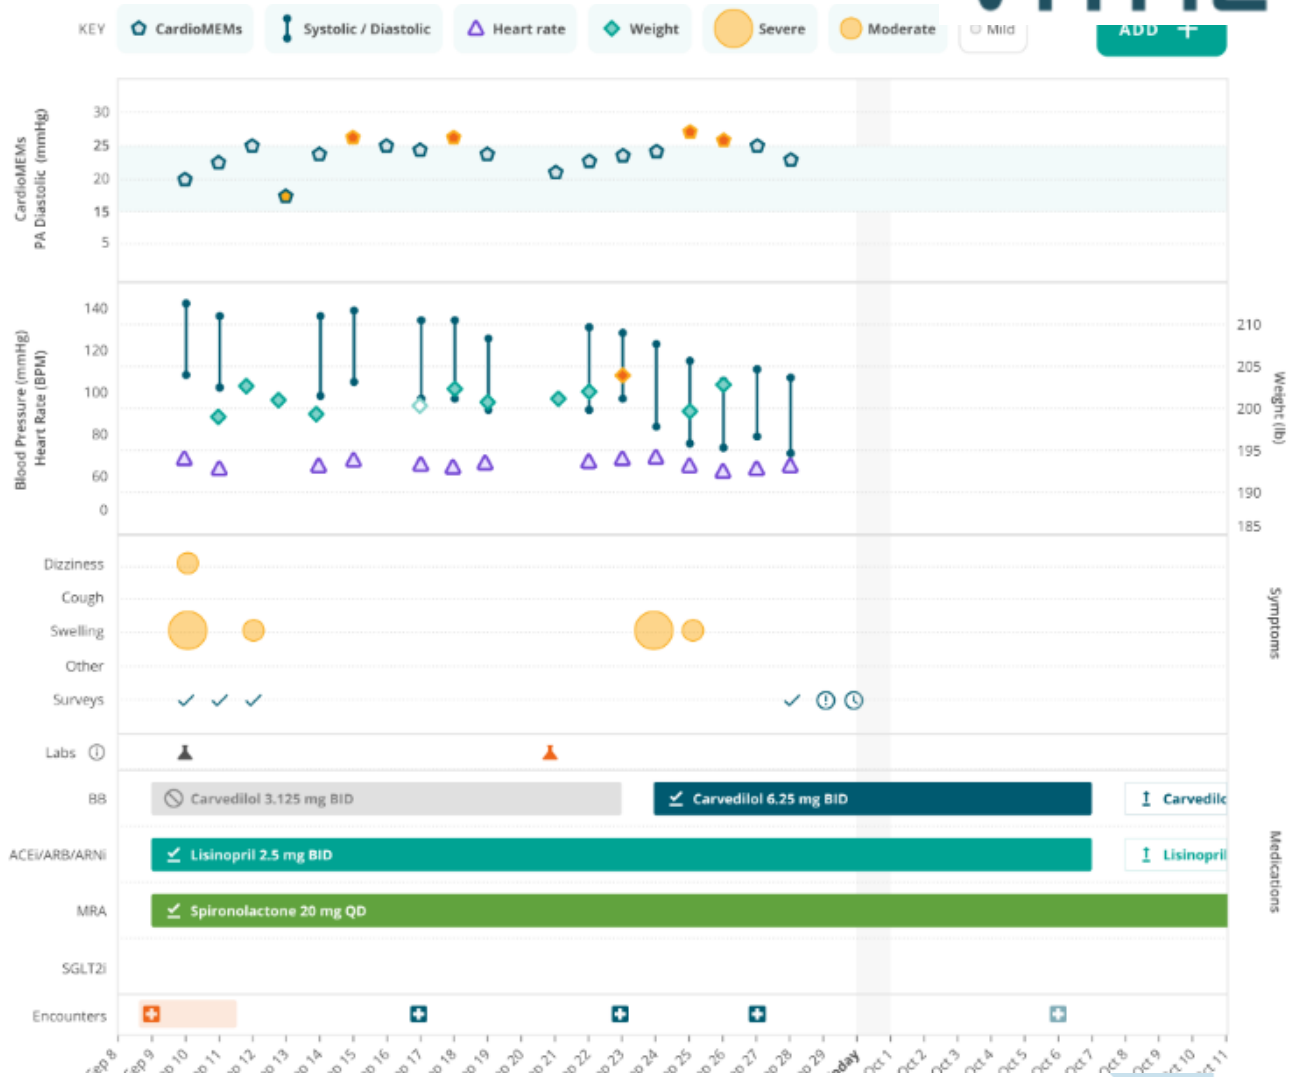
KEY CardioMEMs Systolic / Diastolic Heart rate Weight Severe Moderate Mild

ADD +

CardioMEMs PA Diastolic (mmHg)

30
25
20
15
5

Blood Pressure (mmHg) Heart Rate (BPM)

140
120
100
80
60
0

210
205
200
195
190
185

Weight (lb)

Dizziness
Cough
Swelling
Other
Surveys

Symptoms

Labs

BB Carvedilol 3.125 mg BID Carvedilol 6.25 mg BID Carvedilc

ACEi/ARB/ARNi Lisinopril 2.5 mg BID Lisinopril

MRA Spironolactone 20 mg QD

SGLT2i

Medications

Encounters

ep 8 ep 9 10 11 12 13 14 15 16 17 18 19 20 21 22 23 24 25 26 27 28 29 day Oct 1 Oct 2 Oct 3 Oct 4 Oct 5 Oct 6 Oct 7 Oct 8 Oct 9 t 10 t 11